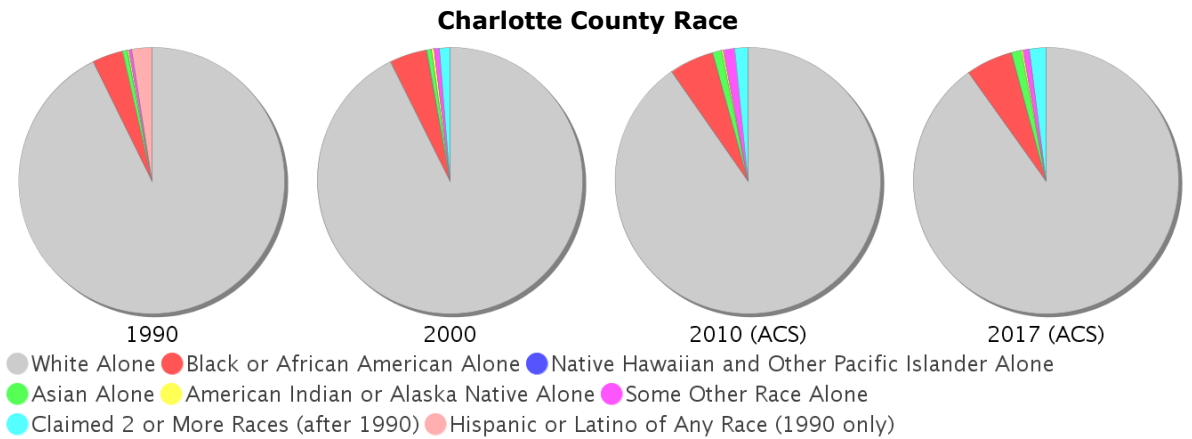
Charlotte County Race

1990

2000

2010 (ACS)

2017 (ACS)

White Alone Black or African American Alone Native Hawaiian and Other Pacific Islander Alone
Asian Alone American Indian or Alaska Native Alone Some Other Race Alone
Claimed 2 or More Races (after 1990) Hispanic or Latino of Any Race (1990 only)